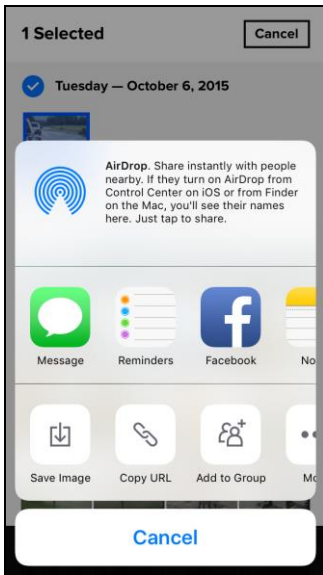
1 Selected

Cancel

Tuesday — October 6, 2015

AirDrop. Share instantly with people nearby. If they turn on AirDrop from Control Center on iOS or from Finder on the Mac, you'll see their names here. Just tap to share.

Message

Reminders

Facebook

No

Save Image

Copy URL

Add to Group

Mo

Cancel